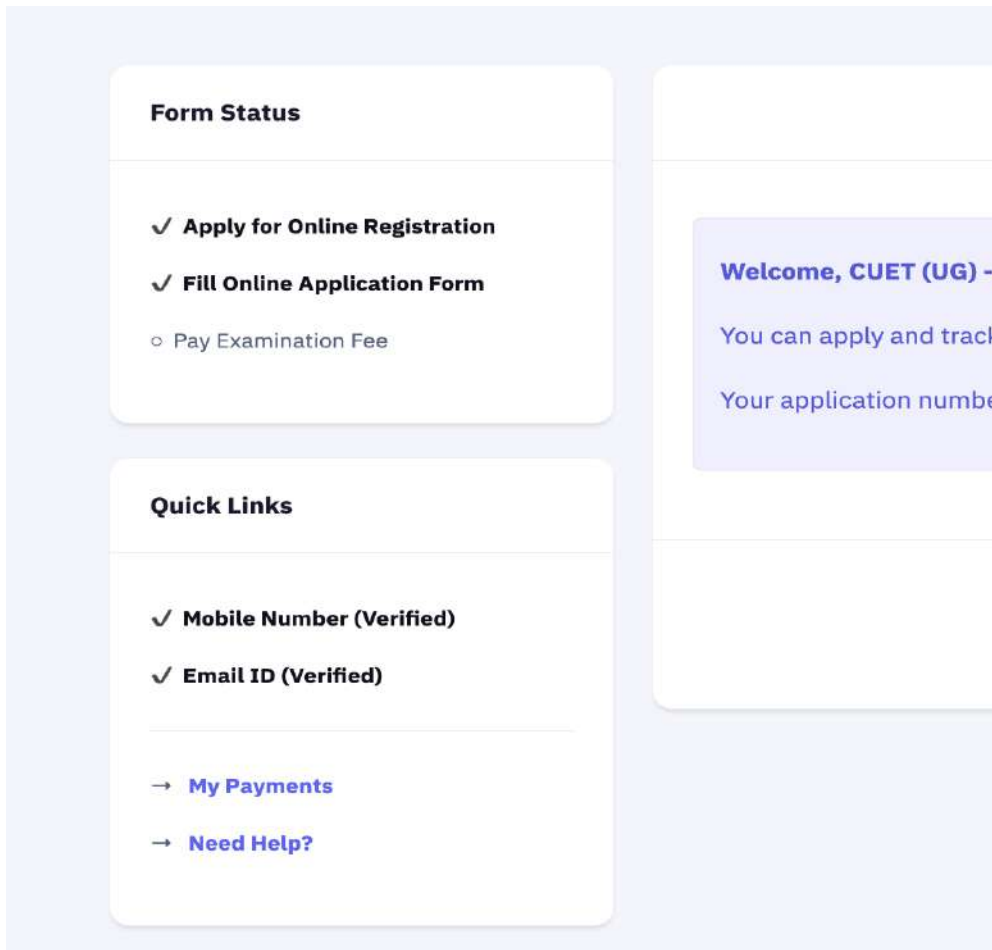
Form Status

✓ Apply for Online Registration

✓ Fill Online Application Form

○ Pay Examination Fee

Quick Links

✓ Mobile Number (Verified)

✓ Email ID (Verified)

→ My Payments

→ Need Help?

Welcome, CUET (UG) -

You can apply and trac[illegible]

Your application numb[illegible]